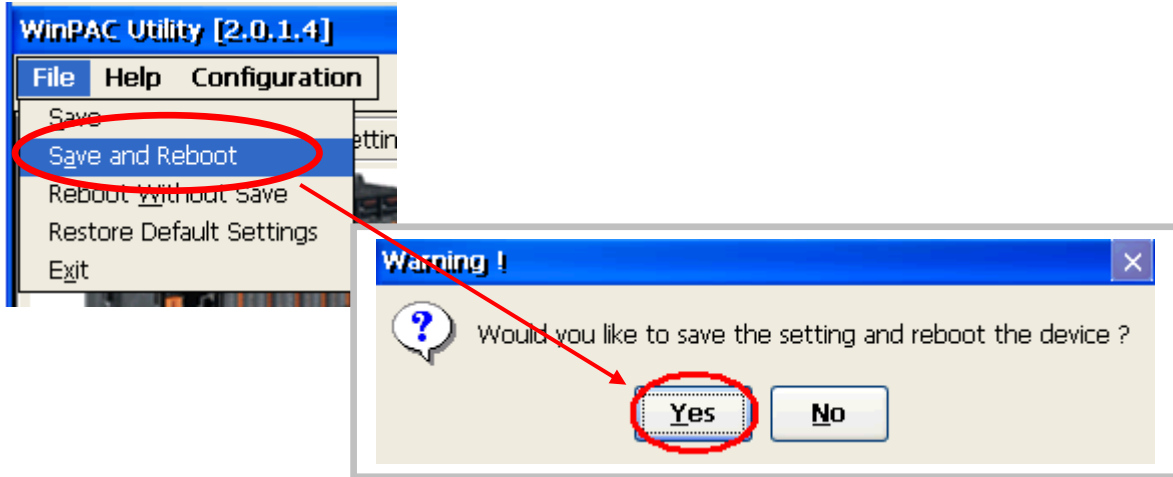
WinPAC Utility [2.0.1.4]

File Help Configuration

Save
Save and Reboot
Reboot Without Save
Restore Default Settings
Exit

ettin

Warning !

Would you like to save the setting and reboot the device ?

Yes No